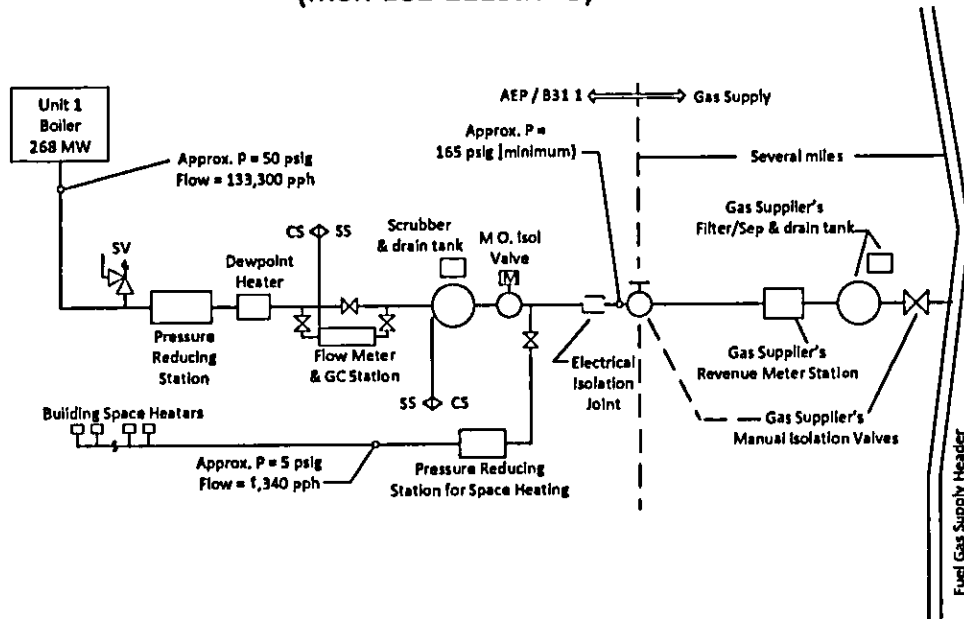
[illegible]

Unit 1 Boiler 268 MW

Approx. P = 50 psig
Flow = 133,300 pph

AEP / B31 1 ⟸⟹ Gas Supply

Approx. P = 165 psig (minimum)

Several miles

SV

CS SS

Dewpoint Heater

Scrubber & drain tank

M O. Isol Valve

M

Gas Supplier's Filter/Sep & drain tank

Pressure Reducing Station

Flow Meter & GC Station

SS CS

Electrical Isolation Joint

Gas Supplier's Revenue Meter Station

Gas Supplier's Manual Isolation Valves

Building Space Heaters

Approx. P = 5 psig
Flow = 1,340 pph

Pressure Reducing Station for Space Heating

Fuel Gas Supply Header